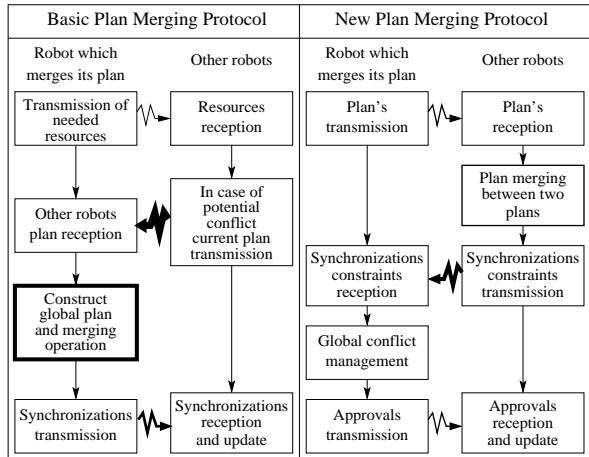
Basic Plan Merging Protocol

Robot which merges its plan

Other robots

Transmission of needed resources

Resources reception

Other robots plan reception

In case of potential conflict current plan transmission

Construct global plan and merging operation

Synchronizations transmission

Synchronizations reception and update

New Plan Merging Protocol

Robot which merges its plan

Other robots

Plan's transmission

Plan's reception

Plan merging between two plans

Synchronizations constraints reception

Synchronizations constraints transmission

Global conflict management

Approvals transmission

Approvals reception and update